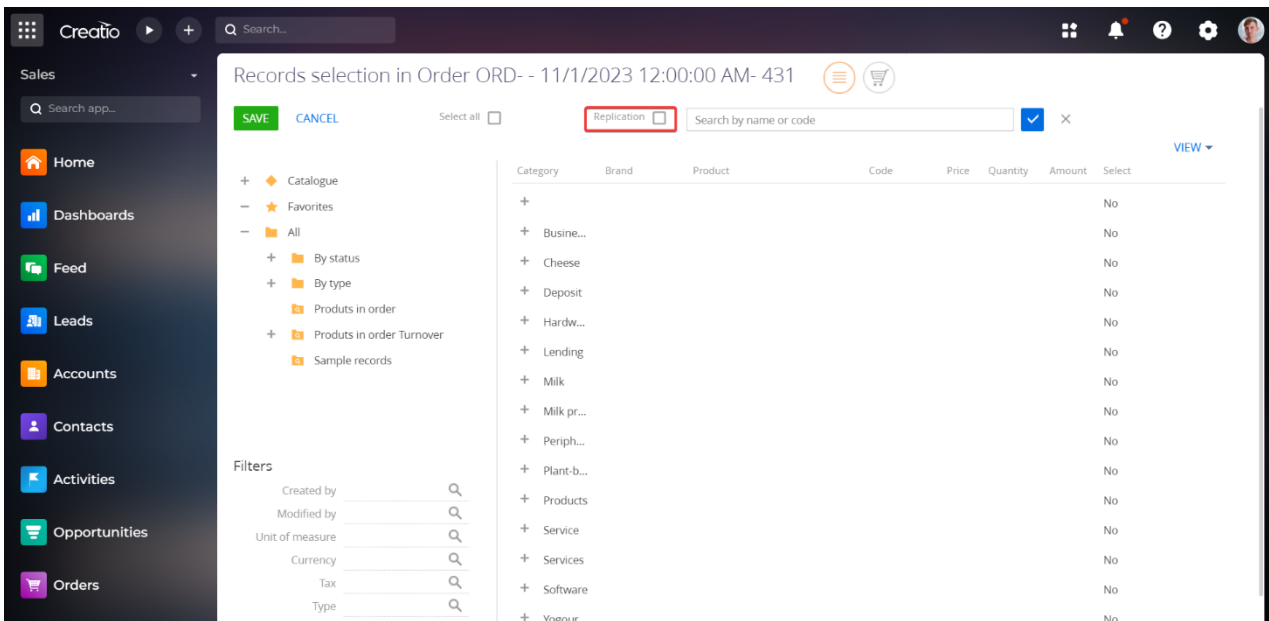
Creatio

Search...

Sales

Search app...

Home

Dashboards

Feed

Leads

Accounts

Contacts

Activities

Opportunities

Orders

Records selection in Order ORD- - 11/1/2023 12:00:00 AM- 431

SAVE CANCEL Select all Replication Search by name or code

VIEW

+ Catalogue
− Favorites
− All
+ By status
+ By type
Produts in order
+ Produts in order Turnover
Sample records

Filters

Created by
Modified by
Unit of measure
Currency
Tax
Type

| Category | Brand | Product | Code | Price | Quantity | Amount | Select |
|---|---|---|---|---|---|---|---|
| + | | | | | | | No |
| + Busine... | | | | | | | No |
| + Cheese | | | | | | | No |
| + Deposit | | | | | | | No |
| + Hardw... | | | | | | | No |
| + Lending | | | | | | | No |
| + Milk | | | | | | | No |
| + Milk pr... | | | | | | | No |
| + Periph... | | | | | | | No |
| + Plant-b... | | | | | | | No |
| + Products | | | | | | | No |
| + Service | | | | | | | No |
| + Services | | | | | | | No |
| + Software | | | | | | | No |
| + Yogour | | | | | | | No |